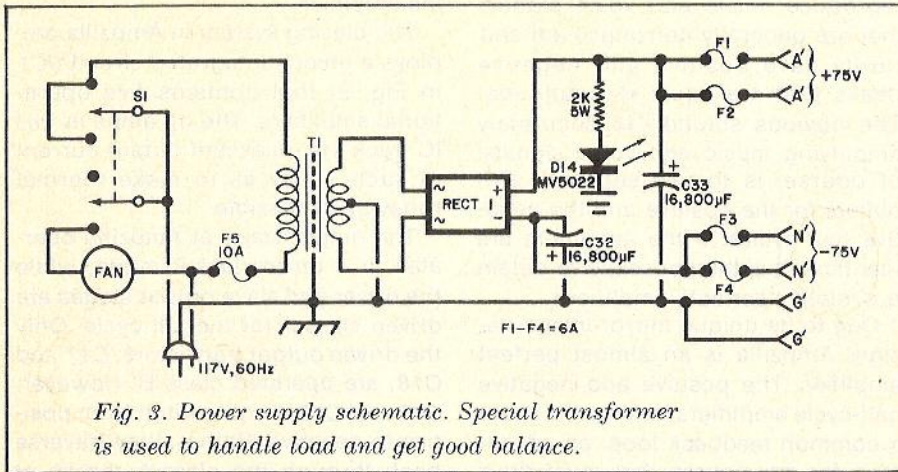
S1

T1

RECT 1

FAN

F5
10A

117V, 60Hz

2K
5W

D14
MV5022

C33
16,800µF

C32
16,800µF

F1

F2

A'

A'

+75V

F3

F4

N'

N'

-75V

G'

G'

F1–F4 = 6A

Fig. 3. Power supply schematic. Special transformer is used to handle load and get good balance.